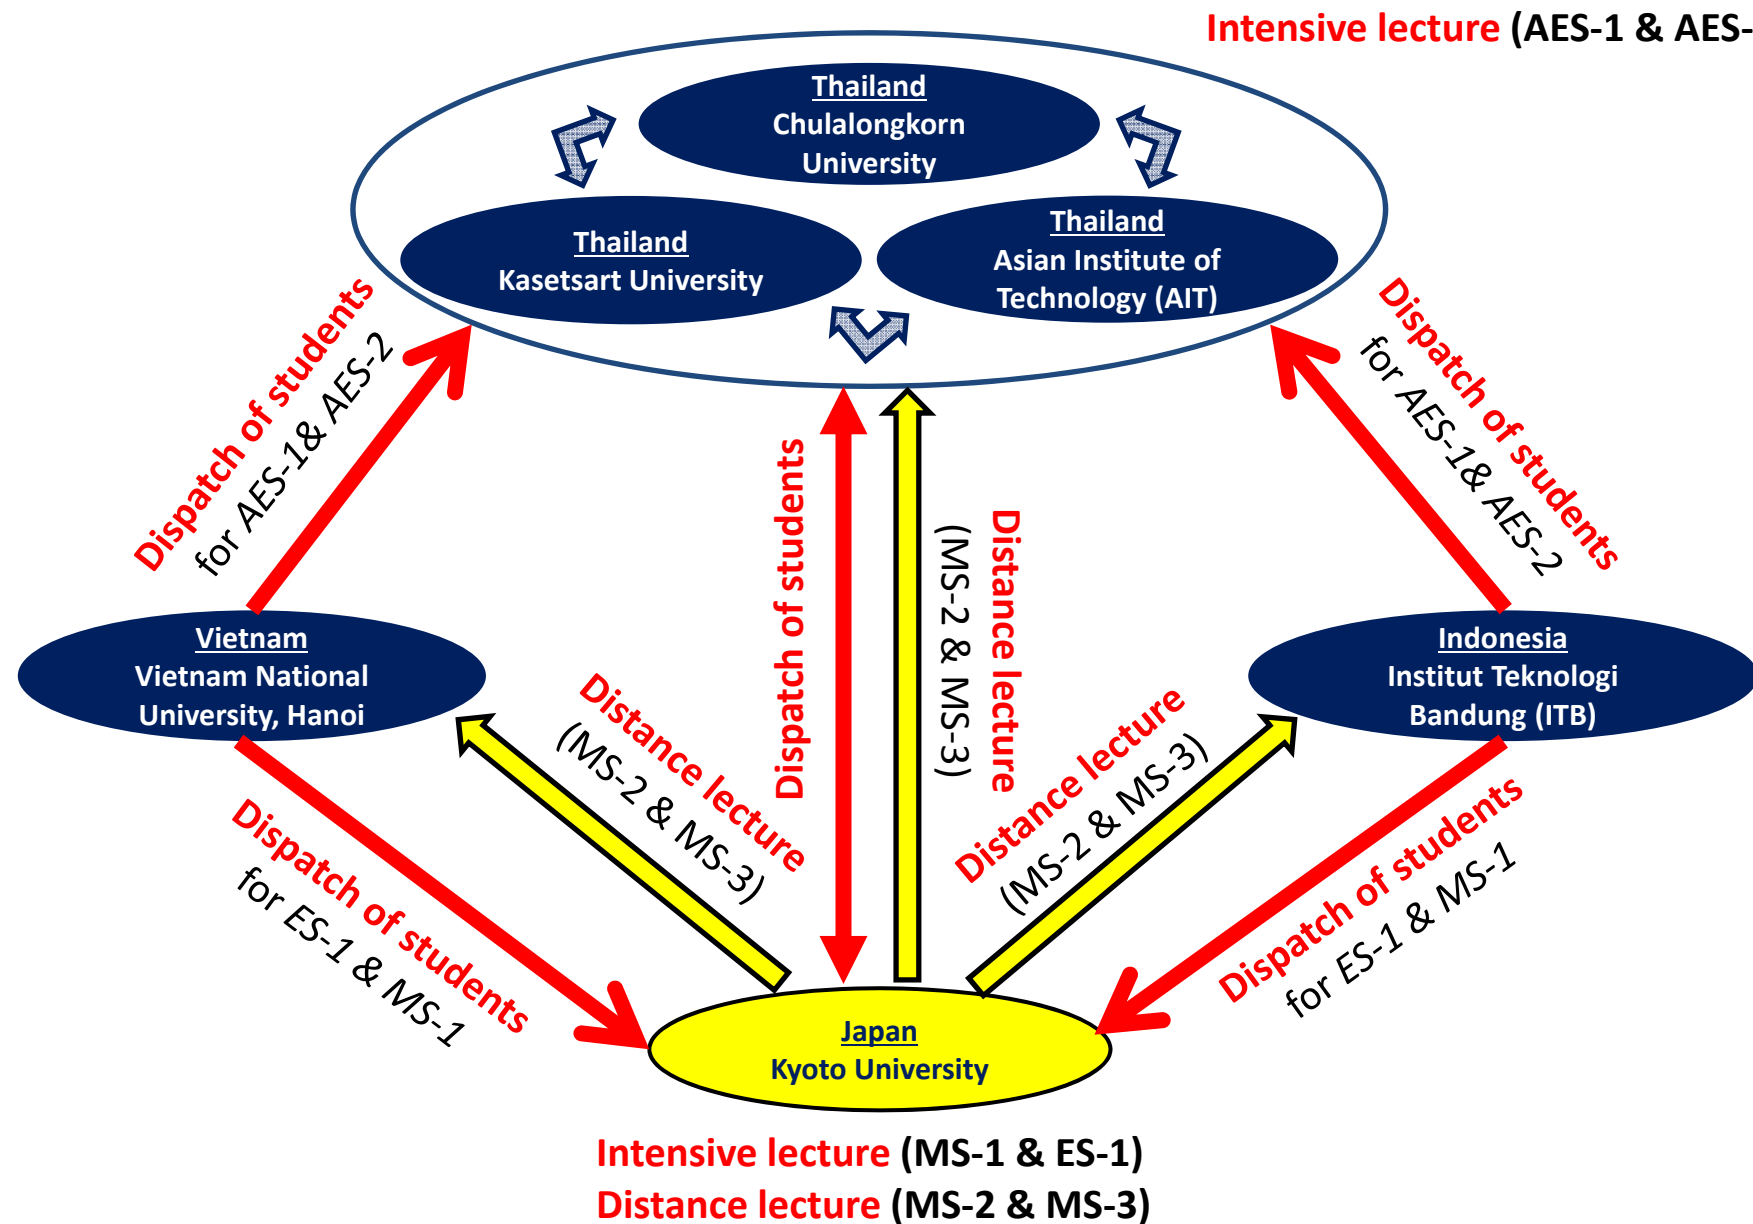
Intensive lecture (AES-1 & AES-

Thailand
Chulalongkorn University

Thailand
Kasetsart University

Thailand
Asian Institute of Technology (AIT)

Dispatch of students
for AES-1& AES-2

Dispatch of students
for AES-1& AES-2

Dispatch of students

Distance lecture
(MS-2 & MS-3)

Vietnam
Vietnam National University, Hanoi

Indonesia
Institut Teknologi Bandung (ITB)

Distance lecture
(MS-2 & MS-3)

Distance lecture
(MS-2 & MS-3)

Dispatch of students
for ES-1 & MS-1

Dispatch of students
for ES-1 & MS-1

Japan
Kyoto University

Intensive lecture (MS-1 & ES-1)
Distance lecture (MS-2 & MS-3)